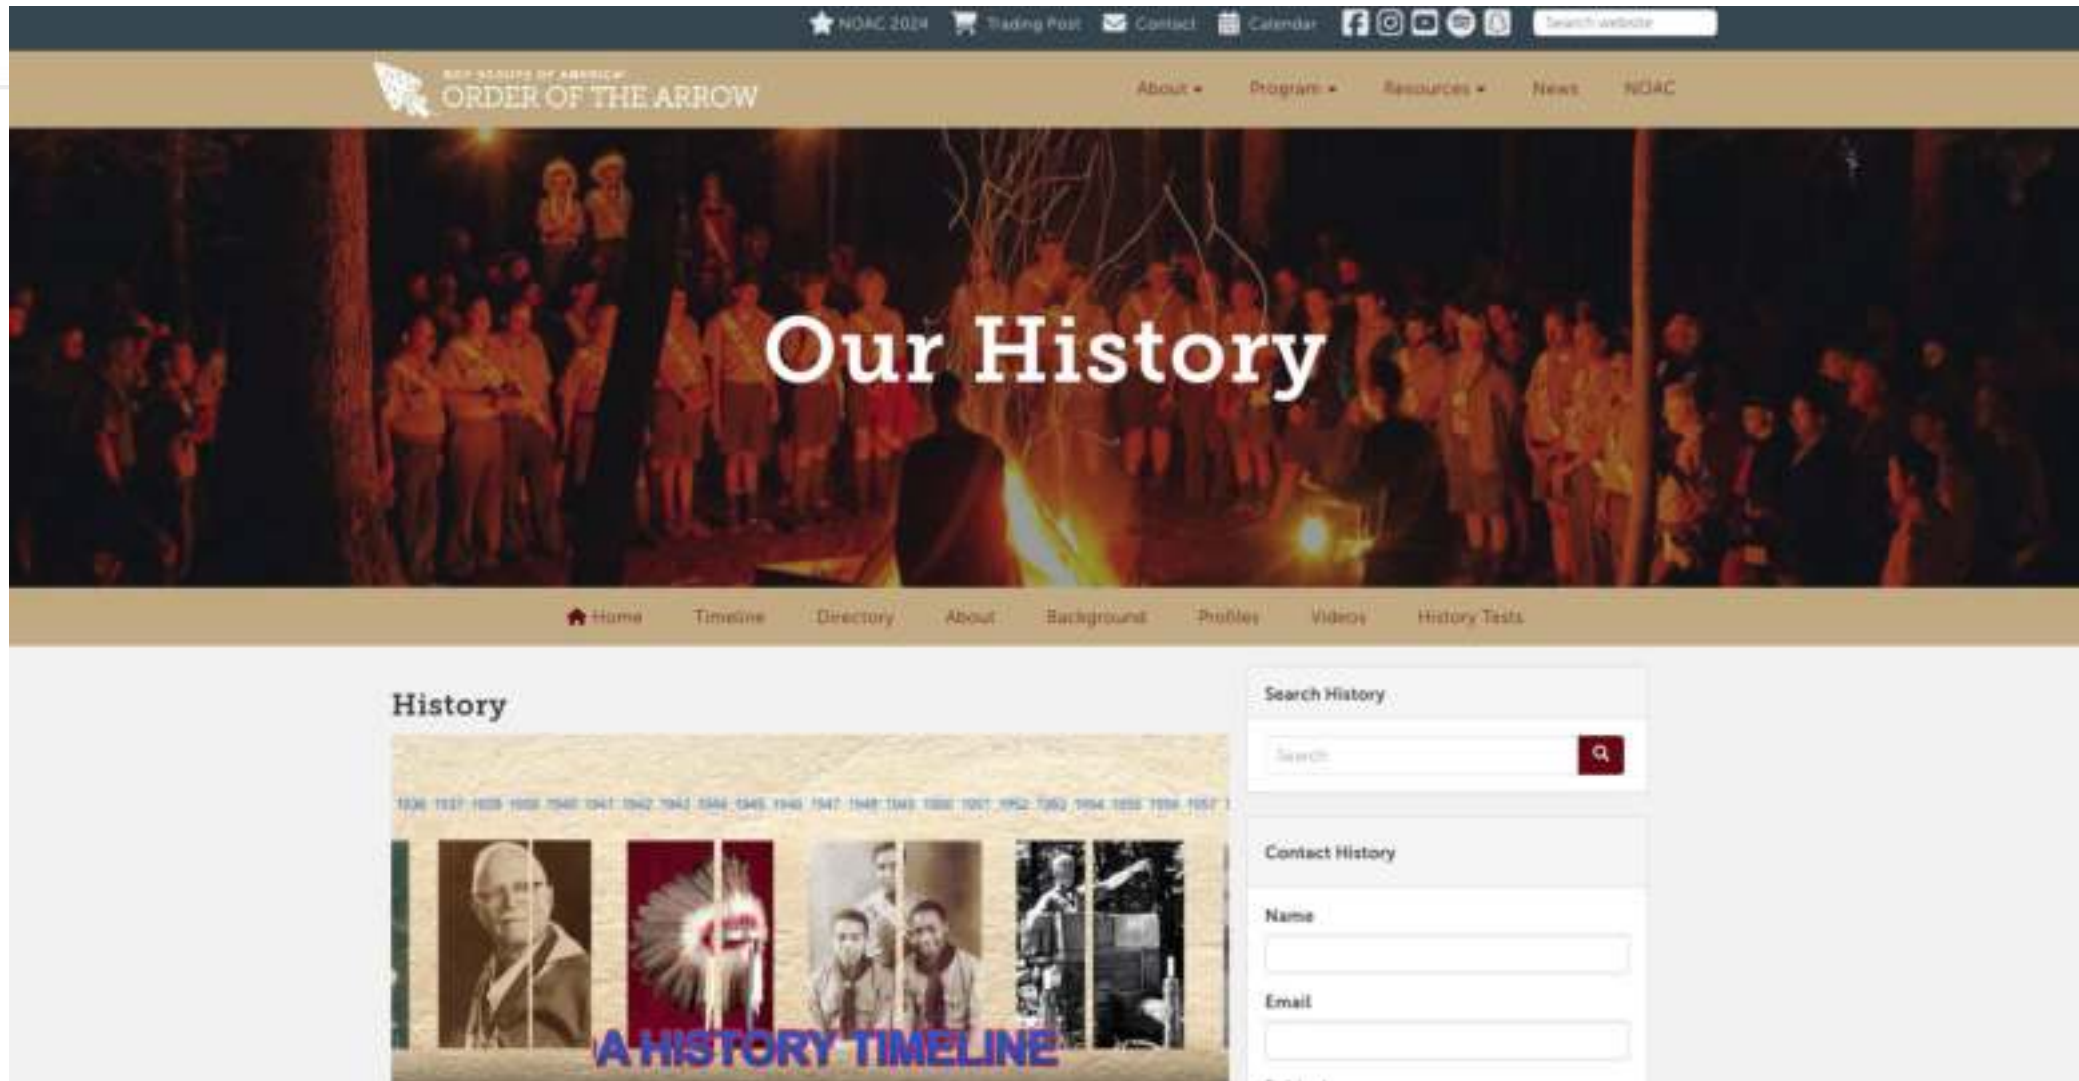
NOAC 2024 Trading Post Contact Calendar Search website

BOY SCOUTS OF AMERICA
ORDER OF THE ARROW

About ▾ Program ▾ Resources ▾ News NOAC

Our History

Home Timeline Directory About Background Profiles Videos History Tests

History

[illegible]

A HISTORY TIMELINE

Search History

Search

Contact History

Name

Email